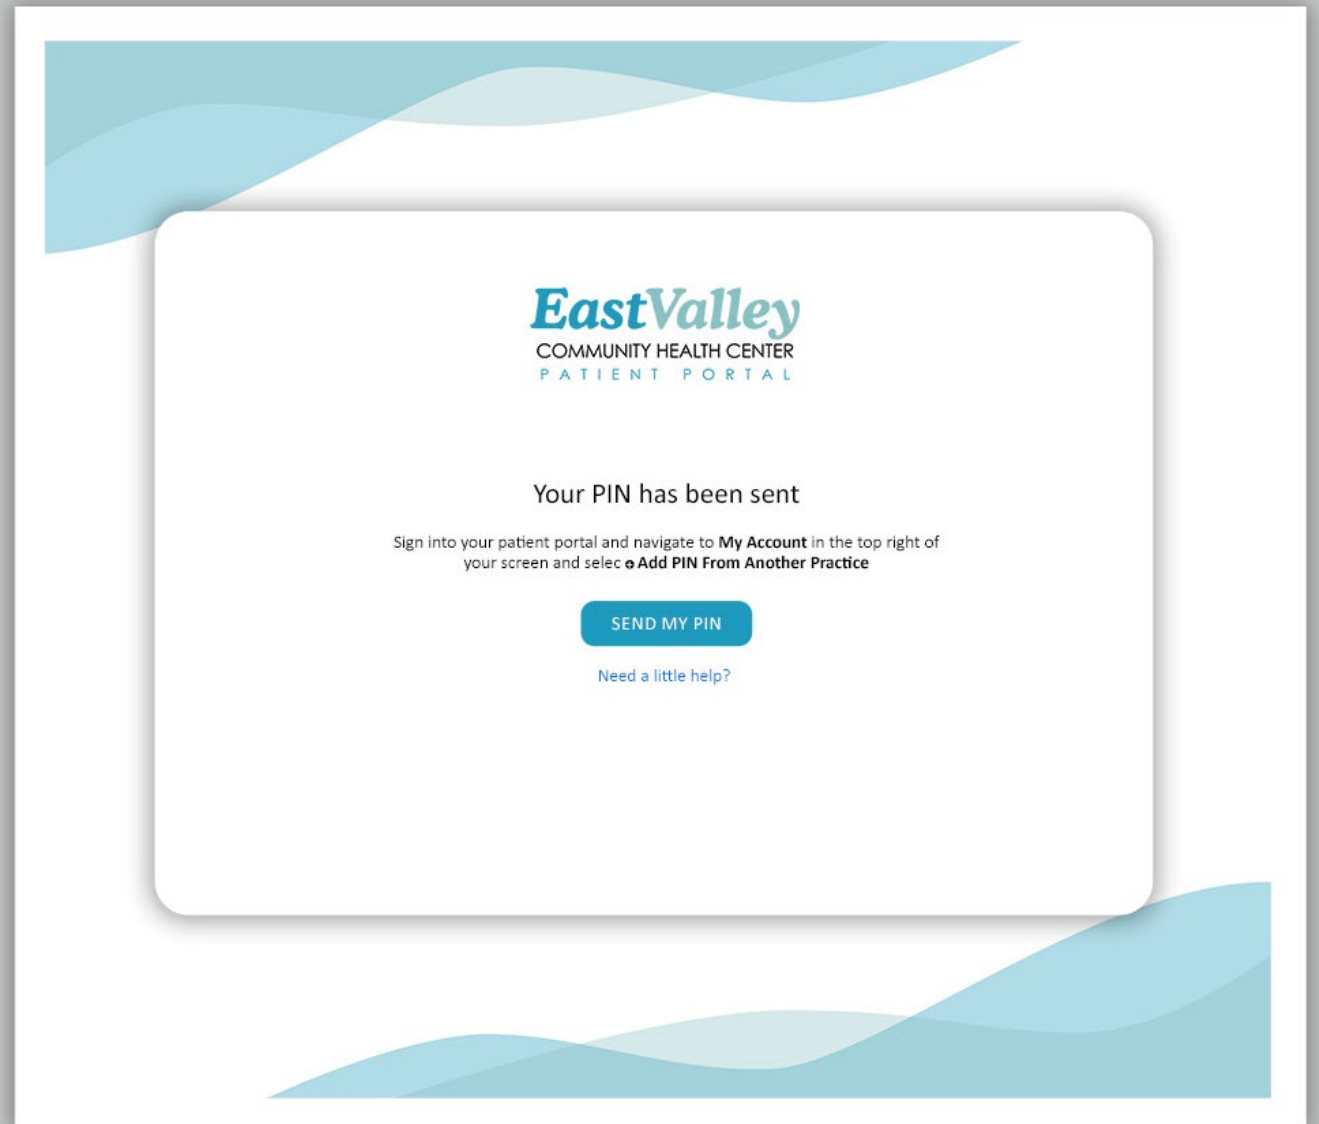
EastValley
COMMUNITY HEALTH CENTER
PATIENT PORTAL

Your PIN has been sent

Sign into your patient portal and navigate to **My Account** in the top right of your screen and selec **o Add PIN From Another Practice**

SEND MY PIN

Need a little help?